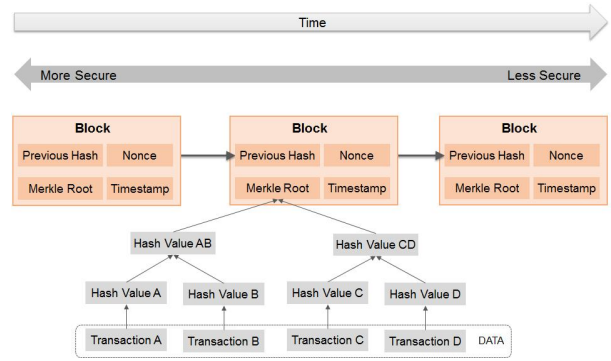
Time

More Secure

Less Secure

Block
Previous Hash
Nonce
Merkle Root
Timestamp

Block
Previous Hash
Nonce
Merkle Root
Timestamp

Block
Previous Hash
Nonce
Merkle Root
Timestamp

Hash Value AB

Hash Value CD

Hash Value A

Hash Value B

Hash Value C

Hash Value D

Transaction A

Transaction B

Transaction C

Transaction D

DATA